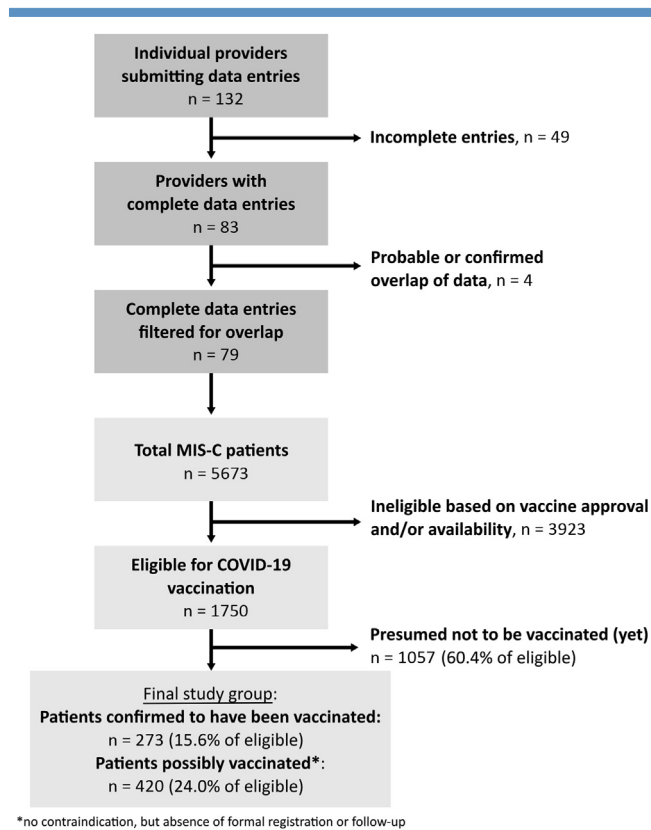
Individual providers submitting data entries
n = 132

Incomplete entries, n = 49

Providers with complete data entries
n = 83

Probable or confirmed overlap of data, n = 4

Complete data entries filtered for overlap
n = 79

Total MIS-C patients
n = 5673

Ineligible based on vaccine approval and/or availability, n = 3923

Eligible for COVID-19 vaccination
n = 1750

Presumed not to be vaccinated (yet)
n = 1057 (60.4% of eligible)

Final study group:
Patients confirmed to have been vaccinated:
n = 273 (15.6% of eligible)
Patients possibly vaccinated*:
n = 420 (24.0% of eligible)

*no contraindication, but absence of formal registration or follow-up